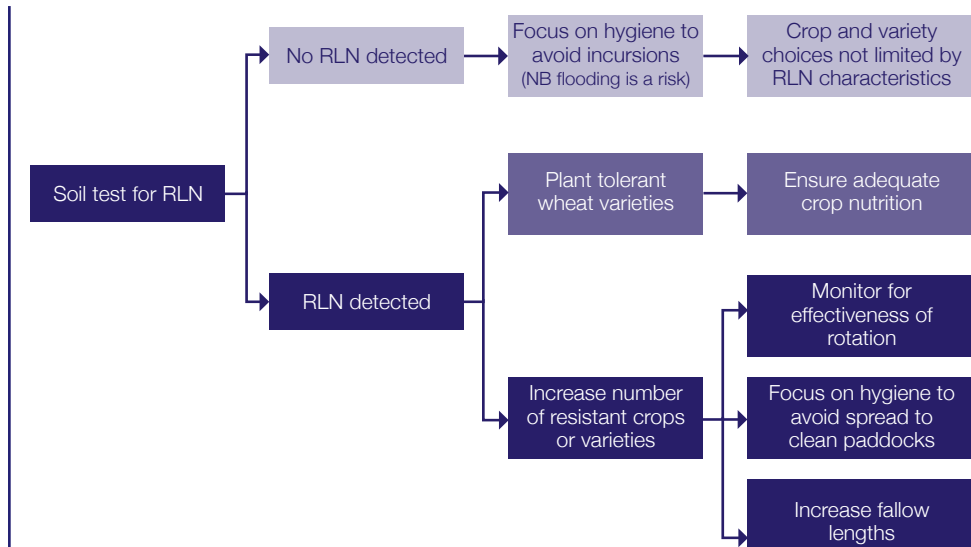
Soil test for RLN

No RLN detected

Focus on hygiene to avoid incursions (NB flooding is a risk)

Crop and variety choices not limited by RLN characteristics

RLN detected

Plant tolerant wheat varieties

Ensure adequate crop nutrition

Increase number of resistant crops or varieties

Monitor for effectiveness of rotation

Focus on hygiene to avoid spread to clean paddocks

Increase fallow lengths